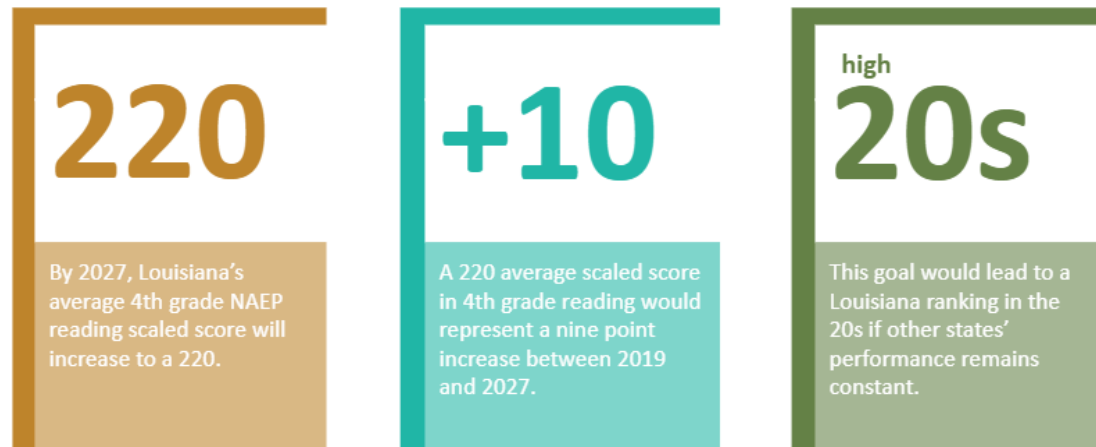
220

By 2027, Louisiana's average 4th grade NAEP reading scaled score will increase to a 220.

+10

A 220 average scaled score in 4th grade reading would represent a nine point increase between 2019 and 2027.

high

20s

This goal would lead to a Louisiana ranking in the 20s if other states' performance remains constant.